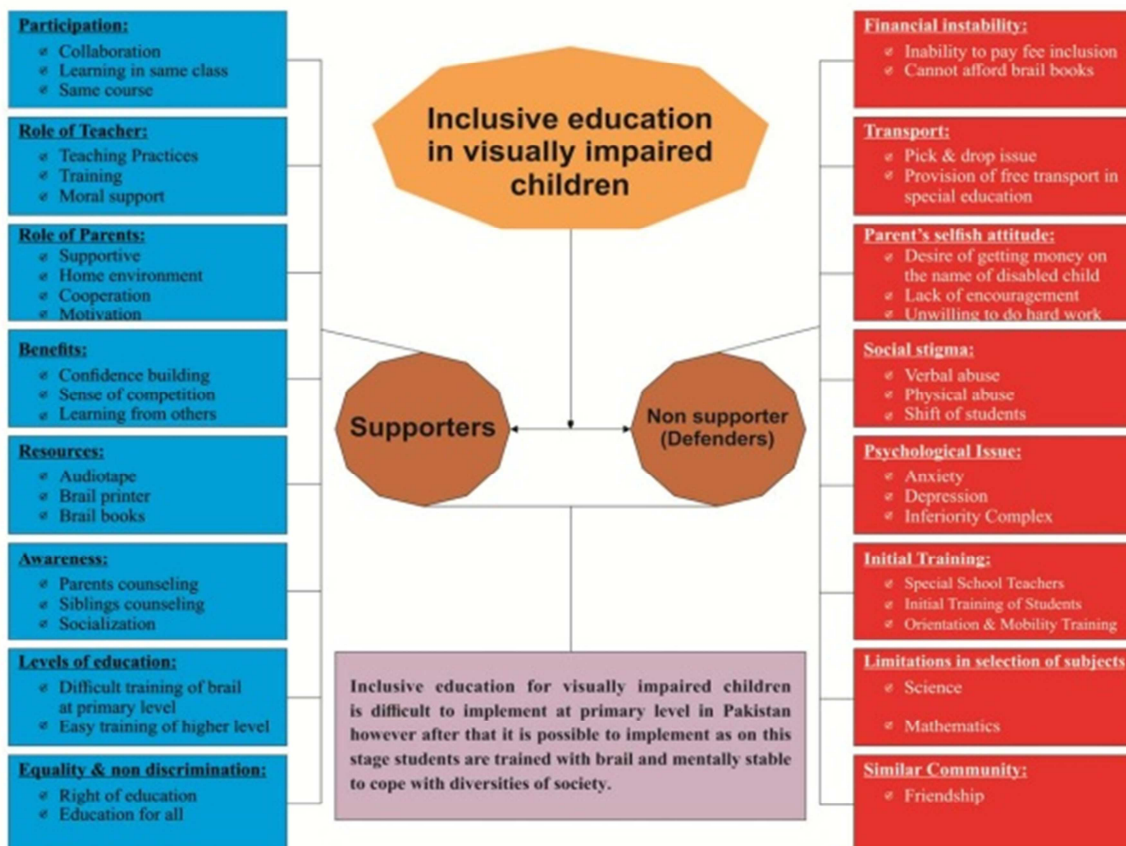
Inclusive education in visually impaired children

Participation:
- Collaboration
- Learning in same class
- Same course

Role of Teacher:
- Teaching Practices
- Training
- Moral support

Role of Parents:
- Supportive
- Home environment
- Cooperation
- Motivation

Benefits:
- Confidence building
- Sense of competition
- Learning from others

Resources:
- Audiotape
- Brail printer
- Brail books

Awareness:
- Parents counseling
- Siblings counseling
- Socialization

Levels of education:
- Difficult training of brail at primary level
- Easy training of higher level

Equality & non discrimination:
- Right of education
- Education for all

Supporters

Non supporter (Defenders)

Financial instability:
- Inability to pay fee inclusion
- Cannot afford brail books

Transport:
- Pick & drop issue
- Provision of free transport in special education

Parent's selfish attitude:
- Desire of getting money on the name of disabled child
- Lack of encouragement
- Unwilling to do hard work

Social stigma:
- Verbal abuse
- Physical abuse
- Shift of students

Psychological Issue:
- Anxiety
- Depression
- Inferiority Complex

Initial Training:
- Special School Teachers
- Initial Training of Students
- Orientation & Mobility Training

Limitations in selection of subjects
- Science
- Mathematics

Similar Community:
- Friendship

Inclusive education for visually impaired children is difficult to implement at primary level in Pakistan however after that it is possible to implement as on this stage students are trained with brail and mentally stable to cope with diversities of society.